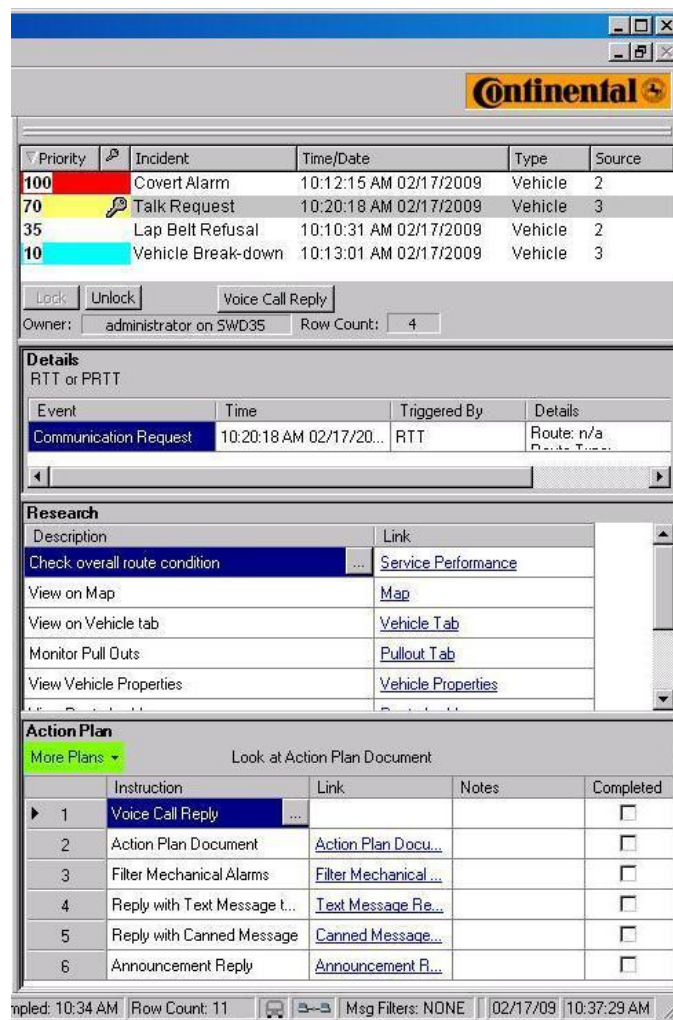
Continental

| Priority | | Incident | Time/Date | Type | Source |
|---|---|---|---|---|---|
| 100 | | Covert Alarm | 10:12:15 AM 02/17/2009 | Vehicle | 2 |
| 70 | | Talk Request | 10:20:18 AM 02/17/2009 | Vehicle | 3 |
| 35 | | Lap Belt Refusal | 10:10:31 AM 02/17/2009 | Vehicle | 2 |
| 10 | | Vehicle Break-down | 10:13:01 AM 02/17/2009 | Vehicle | 3 |

Lock Unlock Voice Call Reply
Owner: administrator on SWD35 Row Count: 4

Details
RTT or PRTT

| Event | Time | Triggered By | Details |
|---|---|---|---|
| Communication Request | 10:20:18 AM 02/17/20... | RTT | Route: n/a |

Research

| Description | Link |
|---|---|
| Check overall route condition ... | Service Performance |
| View on Map | Map |
| View on Vehicle tab | Vehicle Tab |
| Monitor Pull Outs | Pullout Tab |
| View Vehicle Properties | Vehicle Properties |

Action Plan
More Plans Look at Action Plan Document

| | Instruction | Link | Notes | Completed |
|---|---|---|---|---|
| 1 | Voice Call Reply ... | | | ☐ |
| 2 | Action Plan Document | Action Plan Docu... | | ☐ |
| 3 | Filter Mechanical Alarms | Filter Mechanical ... | | ☐ |
| 4 | Reply with Text Message t... | Text Message Re... | | ☐ |
| 5 | Reply with Canned Message | Canned Message... | | ☐ |
| 6 | Announcement Reply | Announcement R... | | ☐ |

mpled: 10:34 AM Row Count: 11 Msg Filters: NONE 02/17/09 10:37:29 AM